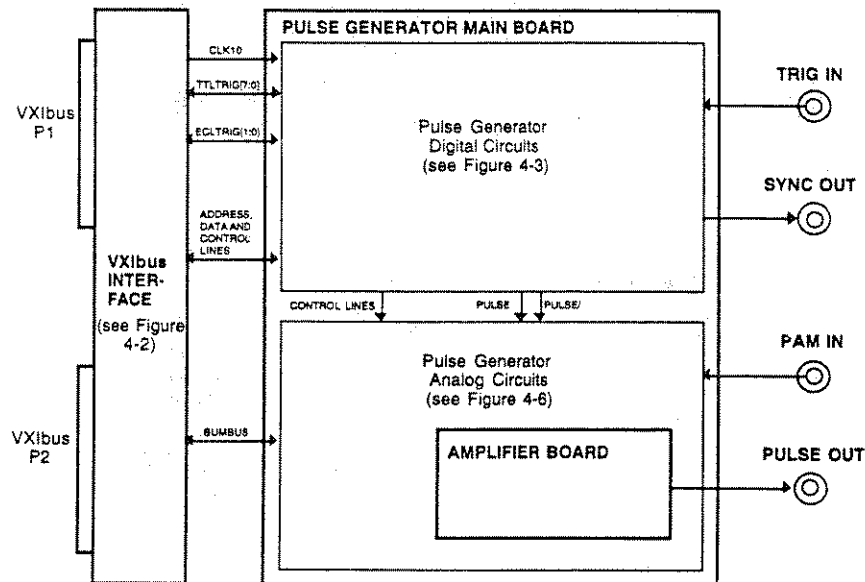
PULSE GENERATOR MAIN BOARD

VXIbus P1

VXIbus INTERFACE (see Figure 4-2)

VXIbus P2

CLK10

TTLTRIG(7:0)

ECLTRIG(1:0)

ADDRESS, DATA AND CONTROL LINES

SUMBUS

Pulse Generator Digital Circuits (see Figure 4-3)

CONTROL LINES

PULSE

PULSE/

Pulse Generator Analog Circuits (see Figure 4-6)

AMPLIFIER BOARD

TRIG IN

SYNC OUT

PAM IN

PULSE OUT